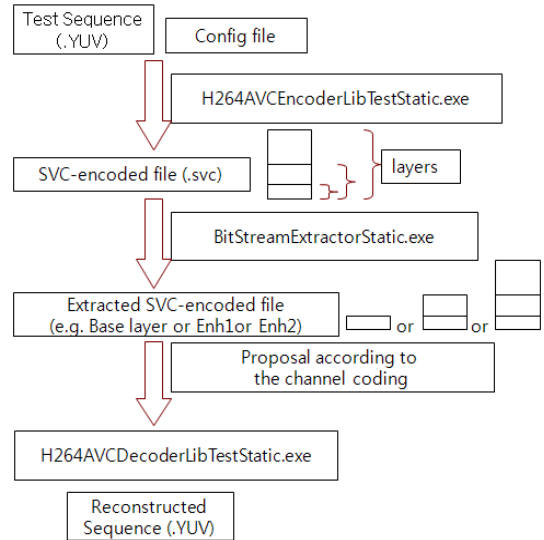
Test Sequence (.YUV)

Config file

H264AVCEncoderLibTestStatic.exe

SVC-encoded file (.svc)

layers

BitStreamExtractorStatic.exe

Extracted SVC-encoded file (e.g. Base layer or Enh1or Enh2)

or

or

Proposal according to the channel coding

H264AVCDecoderLibTestStatic.exe

Reconstructed Sequence (.YUV)